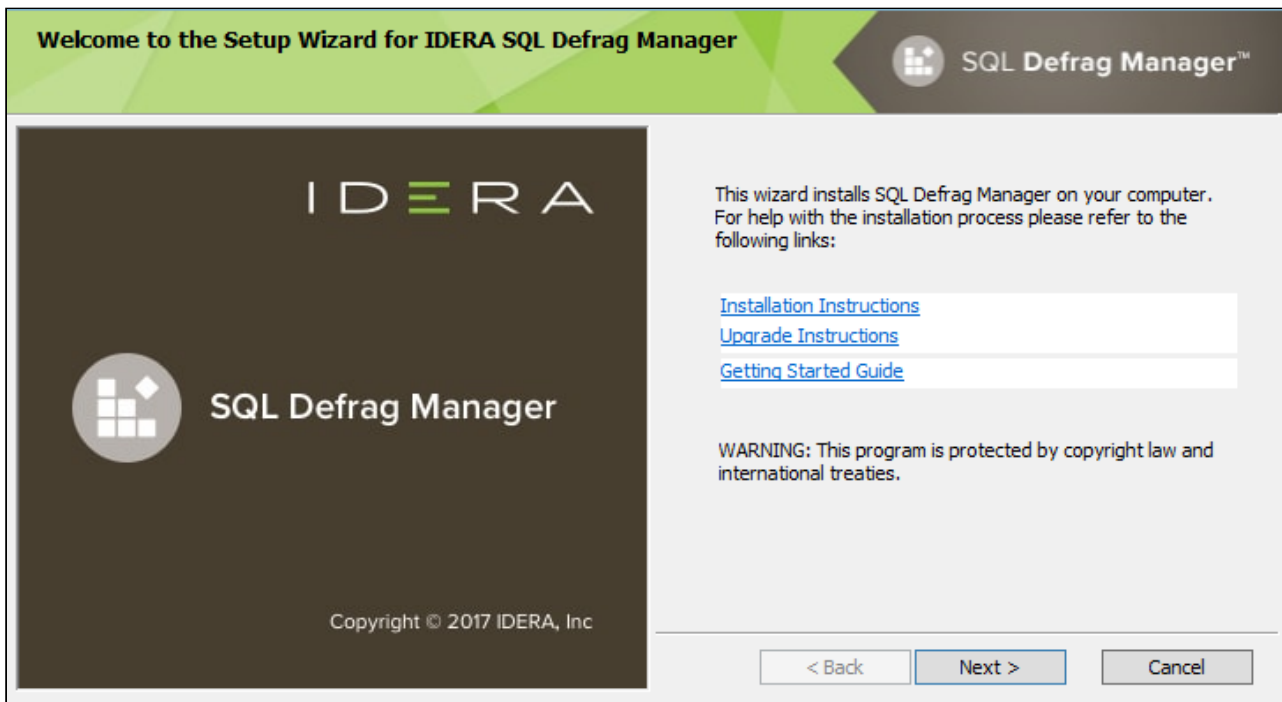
Welcome to the Setup Wizard for IDERA SQL Defrag Manager

SQL Defrag Manager™

IDERA

SQL Defrag Manager

Copyright © 2017 IDERA, Inc

This wizard installs SQL Defrag Manager on your computer. For help with the installation process please refer to the following links:

Installation Instructions
Upgrade Instructions
Getting Started Guide

WARNING: This program is protected by copyright law and international treaties.

< Back
Next >
Cancel